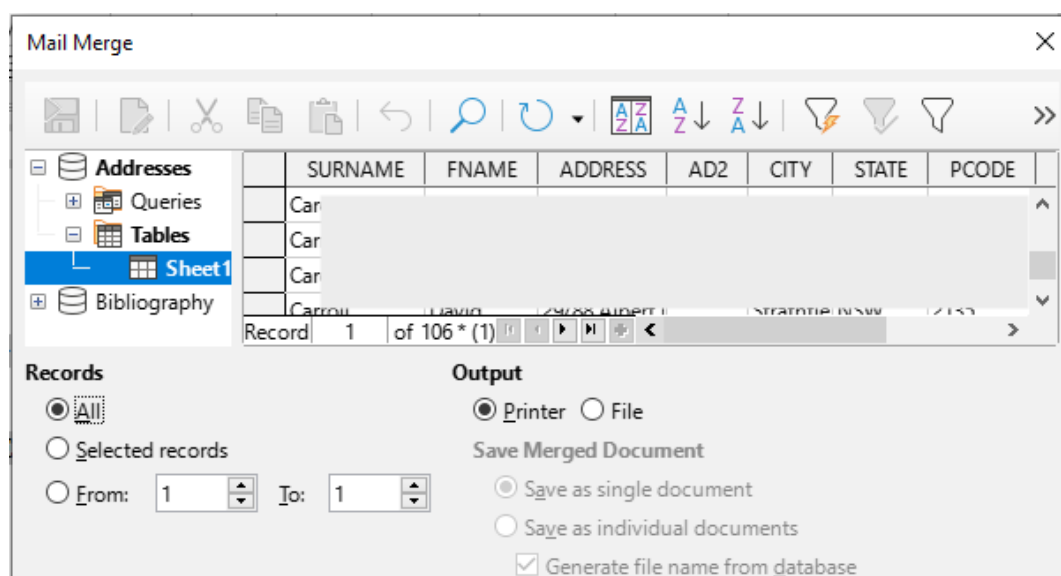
Mail Merge

Addresses
Queries
Tables
Sheet1
Bibliography

| | SURNAME | FNAME | ADDRESS | AD2 | CITY | STATE | PCODE |
|---|---|---|---|---|---|---|---|
| | Car | | | | | | |
| | Car | | | | | | |
| | Car | | | | | | |
| | Carroll | David | 29/88 Albert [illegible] | | Strathfie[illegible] | NSW | 2135 |

Record 1 of 106 * (1)

Records
All
Selected records
From: 1 To: 1

Output
Printer File
Save Merged Document
Save as single document
Save as individual documents
Generate file name from database